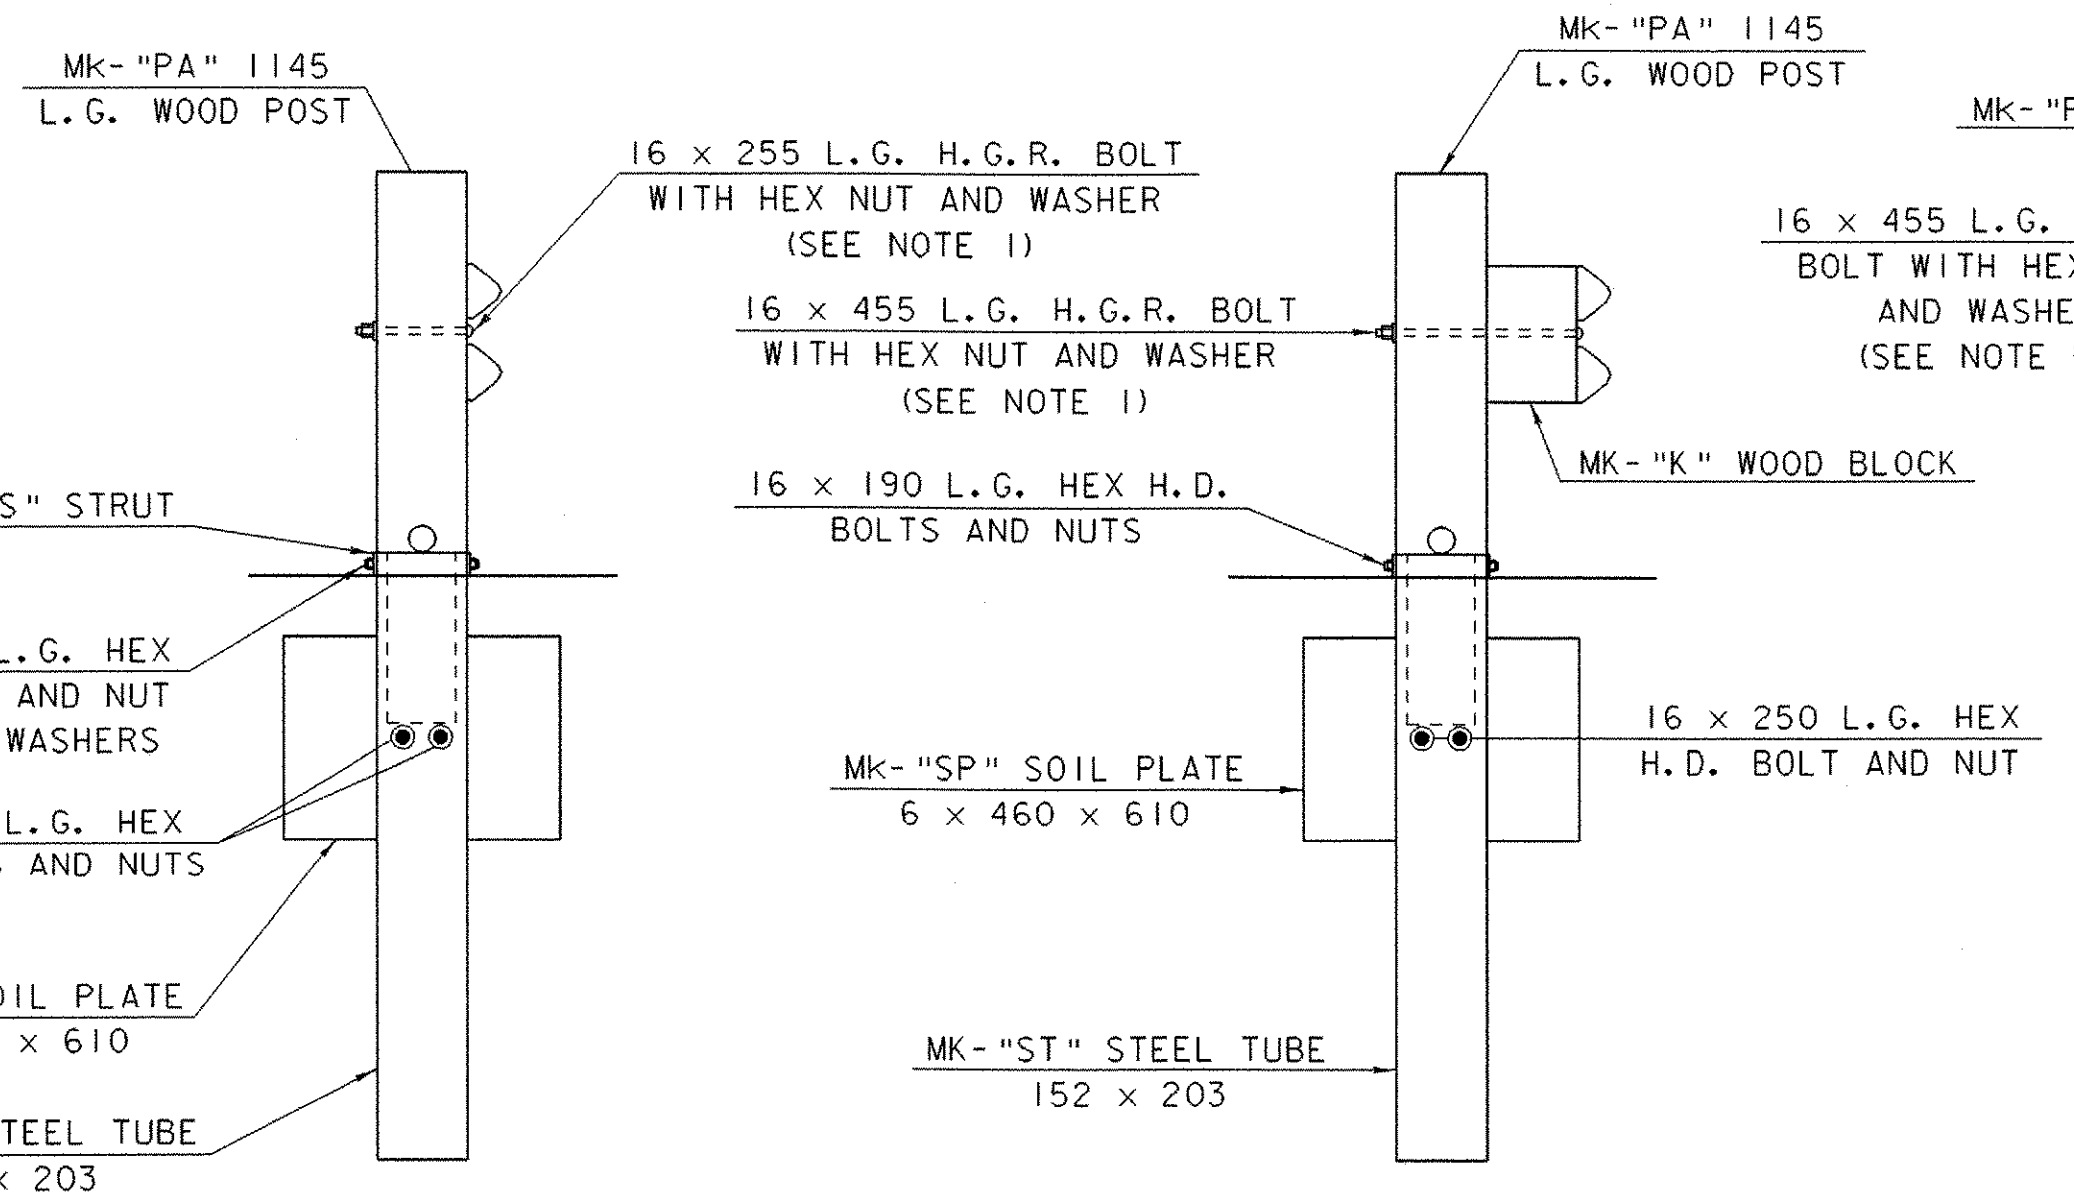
Mk-"PA" 1145
L.G. WOOD POST

16 x 255 L.G. H.G.R. BOLT
WITH HEX NUT AND WASHER
(SEE NOTE 1)

16 x 455 L.G. H.G.R. BOLT
WITH HEX NUT AND WASHER
(SEE NOTE 1)

S" STRUT

L.G. HEX
AND NUT
WASHERS

L.G. HEX
AND NUTS

DIL PLATE
x 610

TEEL TUBE
x 203

16 x 190 L.G. HEX H.D.
BOLTS AND NUTS

Mk-"SP" SOIL PLATE
6 x 460 x 610

MK-"ST" STEEL TUBE
152 x 203

Mk-"PA" 1145
L.G. WOOD POST

Mk-"P

16 x 455 L.G.
BOLT WITH HE
AND WASHE
(SEE NOTE

MK-"K" WOOD BLOCK

16 x 250 L.G. HEX
H.D. BOLT AND NUT